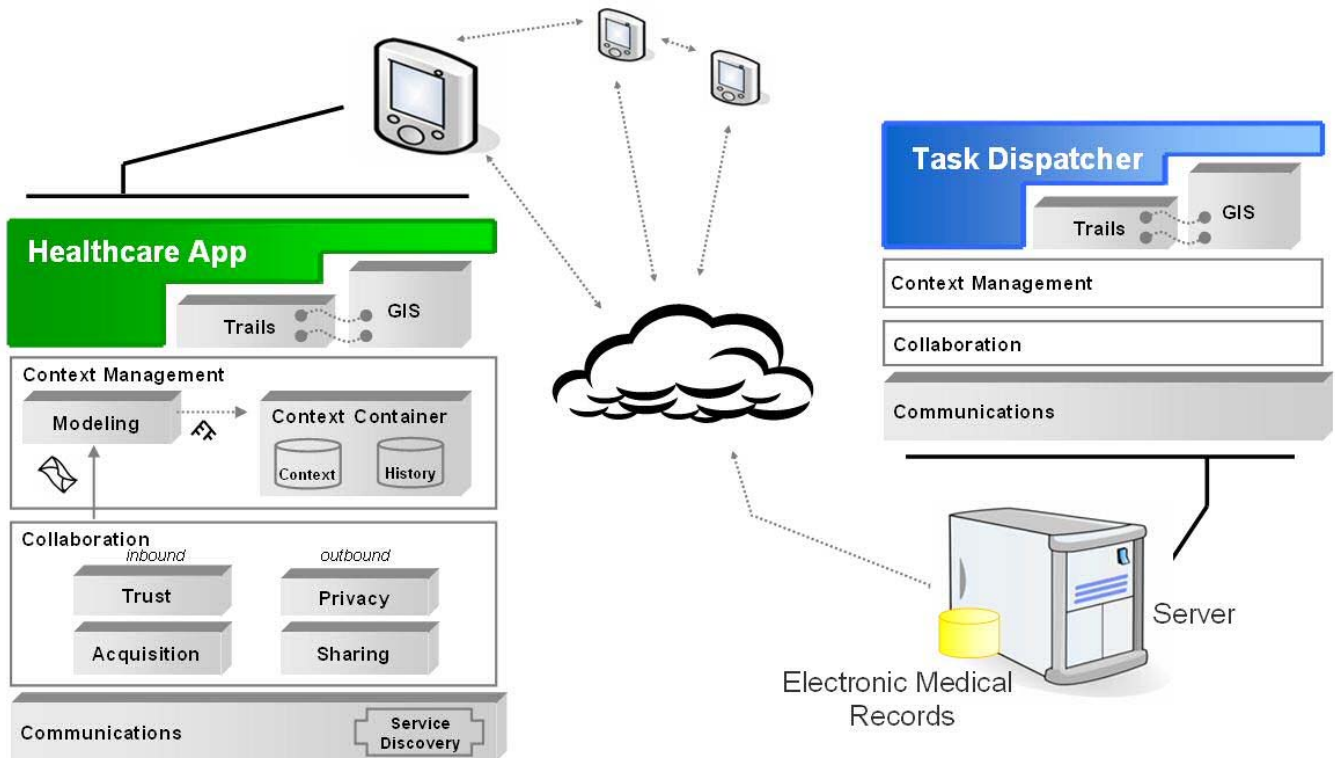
Healthcare App

Trails

GIS

Context Management

Modeling

Context Container

Context

History

Collaboration

inbound

outbound

Trust

Privacy

Acquisition

Sharing

Communications

Service Discovery

Task Dispatcher

Trails

GIS

Context Management

Collaboration

Communications

Server

Electronic Medical Records